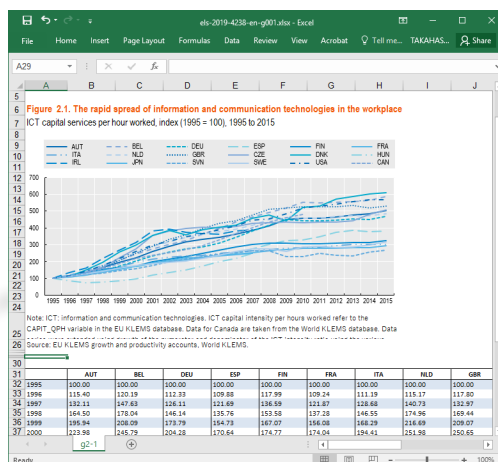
els-2019-4238-en-g001.xlsx - Excel

File Home Insert Page Layout Formulas Data Review View Acrobat Tell me... TAKAHAS... Share

A29 fx

A B C D E F G H I J

Figure 2.1. The rapid spread of information and communication technologies in the workplace
ICT capital services per hour worked, index (1995 = 100), 1995 to 2015

AUT BEL DEU ESP FIN FRA
ITA NLD GBR CZE DNK HUN
IRL JPN SVN SWE USA CAN

700
600
500
400
300
200
100
0
1995 1996 1997 1998 1999 2000 2001 2002 2003 2004 2005 2006 2007 2008 2009 2010 2011 2012 2013 2014 2015

Note: ICT: information and communication technologies. ICT capital intensity per hours worked refer to the CAPIT_QPH variable in the EU KLEMS database. Data for Canada are taken from the World KLEMS database. Data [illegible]
Source: EU KLEMS growth and productivity accounts, World KLEMS.

| | AUT | BEL | DEU | ESP | FIN | FRA | ITA | NLD | GBR |
|---|---|---|---|---|---|---|---|---|---|
| 1995 | 100.00 | 100.00 | 100.00 | 100.00 | 100.00 | 100.00 | 100.00 | 100.00 | 100.00 |
| 1996 | 115.40 | 120.19 | 112.33 | 109.88 | 117.99 | 109.24 | 111.19 | 115.17 | 117.80 |
| 1997 | 132.11 | 147.63 | 126.11 | 121.69 | 136.59 | 121.87 | 128.68 | 140.73 | 132.97 |
| 1998 | 164.50 | 178.04 | 146.14 | 135.76 | 153.58 | 137.28 | 146.55 | 174.96 | 169.44 |
| 1999 | 195.94 | 208.09 | 173.79 | 154.73 | 167.07 | 156.08 | 168.29 | 216.69 | 209.07 |
| 2000 | 223.98 | 245.79 | 204.28 | 170.64 | 174.77 | 174.04 | 194.41 | 251.98 | 250.65 |

g2-1

Ready 100%